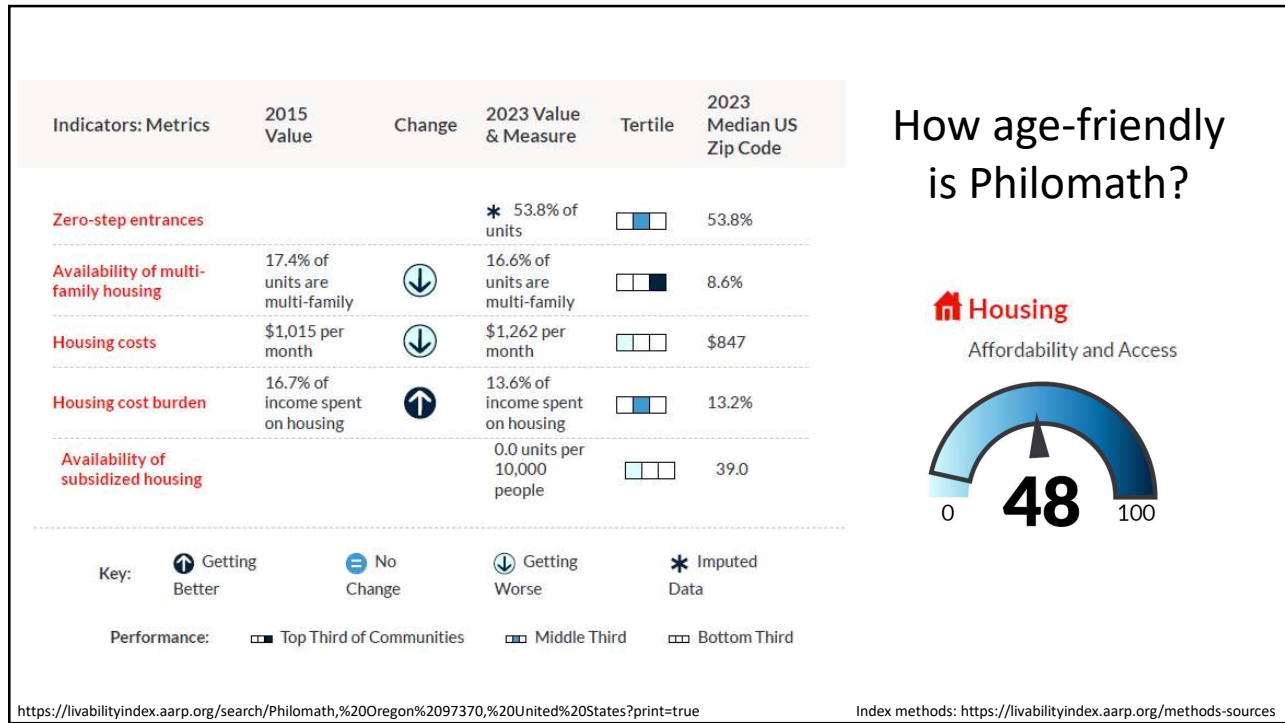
| Indicators: Metrics | 2015 Value | Change | 2023 Value & Measure | Tertile | 2023 Median US Zip Code |
|---|---|---|---|---|---|
| Zero-step entrances | | | * 53.8% of units | | 53.8% |
| Availability of multi-family housing | 17.4% of units are multi-family | | 16.6% of units are multi-family | | 8.6% |
| Housing costs | $1,015 per month | | $1,262 per month | | $847 |
| Housing cost burden | 16.7% of income spent on housing | | 13.6% of income spent on housing | | 13.2% |
| Availability of subsidized housing | | | 0.0 units per 10,000 people | | 39.0 |

Key: Getting Better No Change Getting Worse * Imputed Data

Performance: Top Third of Communities Middle Third Bottom Third

How age-friendly is Philomath?

Housing
Affordability and Access

0 48 100

https://livabilityindex.aarp.org/search/Philomath,%20Oregon%2097370,%20United%20States?print=true

Index methods: https://livabilityindex.aarp.org/methods-sources